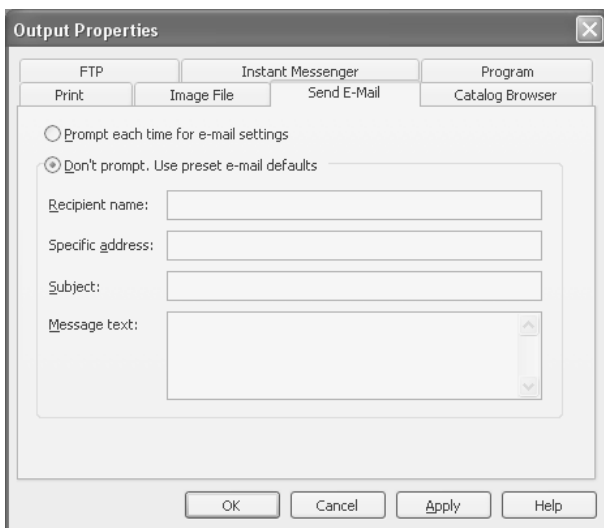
Output Properties

FTP
Instant Messenger
Program
Print
Image File
Send E-Mail
Catalog Browser

Prompt each time for e-mail settings

Don't prompt. Use preset e-mail defaults

Recipient name:

Specific address:

Subject:

Message text:

OK
Cancel
Apply
Help